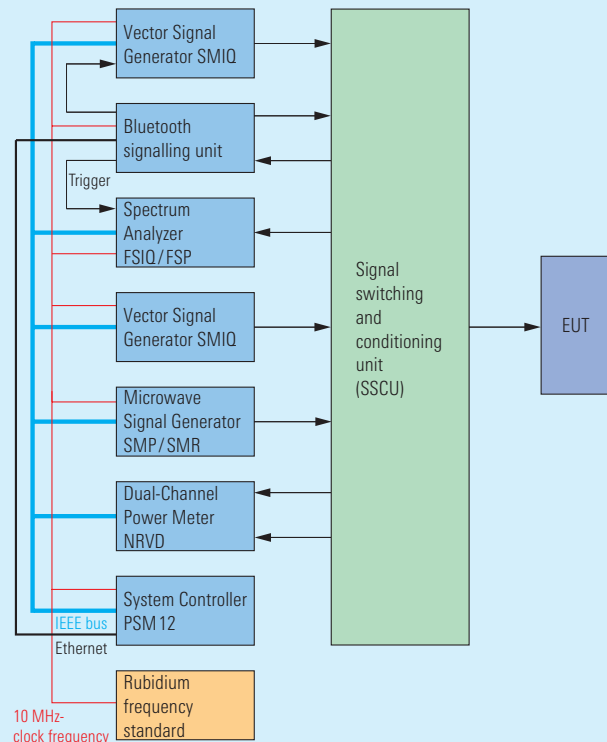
Vector Signal Generator SMIQ

Bluetooth signalling unit

Trigger

Spectrum Analyzer FSIQ/FSP

Vector Signal Generator SMIQ

Microwave Signal Generator SMP/SMR

Dual-Channel Power Meter NRVD

System Controller PSM 12

IEEE bus

Ethernet

Rubidium frequency standard

10 MHz-clock frequency

Signal switching and conditioning unit (SSCU)

EUT